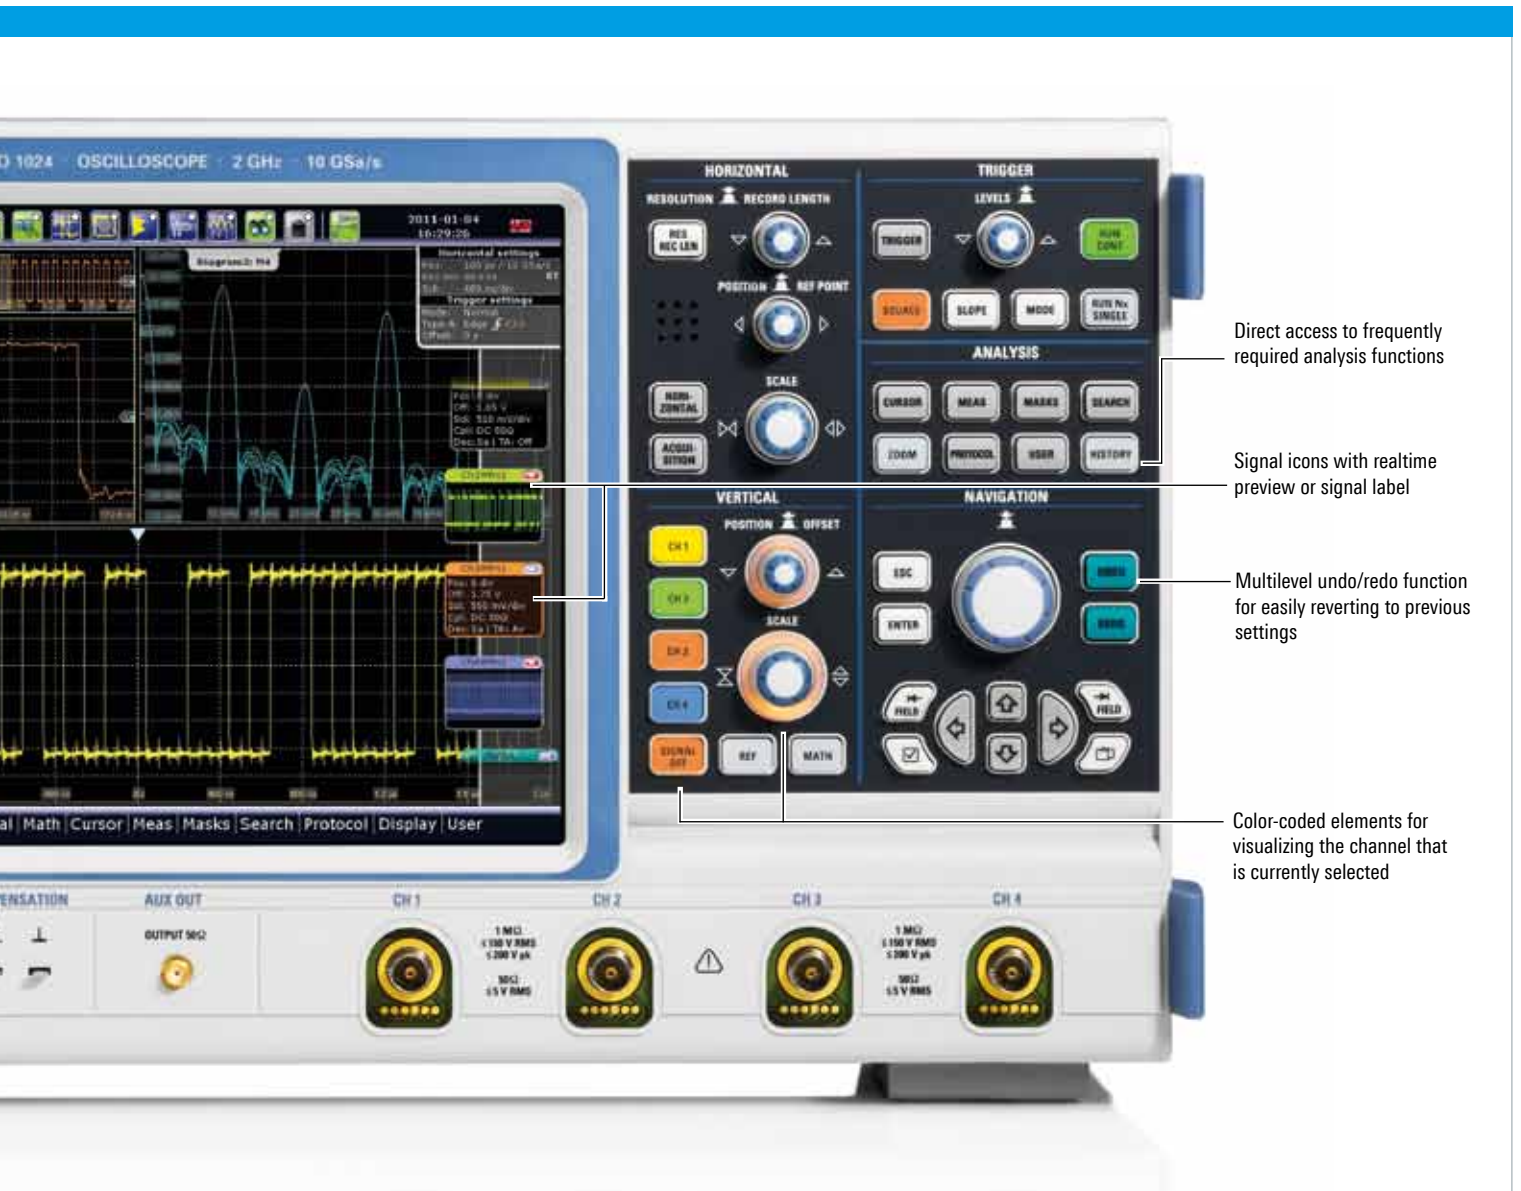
O 1024 OSCILLOSCOPE 2 GHz 10 GSa/s

2011-01-04 16:29:26

Horizontal settings

Trigger settings

al Math Cursor Meas Masks Search Protocol Display User

HORIZONTAL

RESOLUTION RECORD LENGTH

RES REC LEN

POSITION REF POINT

SCALE

HORI-ZONTAL

ACQUI-SITION

TRIGGER

LEVELS

TRIGGER

RUN CONT

SOURCE SLOPE MODE

RUN Nx SINGLE

ANALYSIS

CURSOR MEAS MASKS SEARCH

ZOOM PROTOCOL USER HISTORY

VERTICAL

POSITION OFFSET

CH 1

CH 2

CH 3

CH 4

SCALE

SIGNAL OFF

REF MATH

NAVIGATION

ESC

ENTER

UNDO

REDO

FIELD

FIELD

ENSATION

AUX OUT

OUTPUT 50Ω

CH 1

1 MΩ ≤150 V RMS ≤200 V pk

50Ω ≤5 V RMS

CH 2

CH 3

1 MΩ ≤150 V RMS ≤200 V pk

50Ω ≤5 V RMS

CH 4

Direct access to frequently required analysis functions

Signal icons with realtime preview or signal label

Multilevel undo/redo function for easily reverting to previous settings

Color-coded elements for visualizing the channel that is currently selected